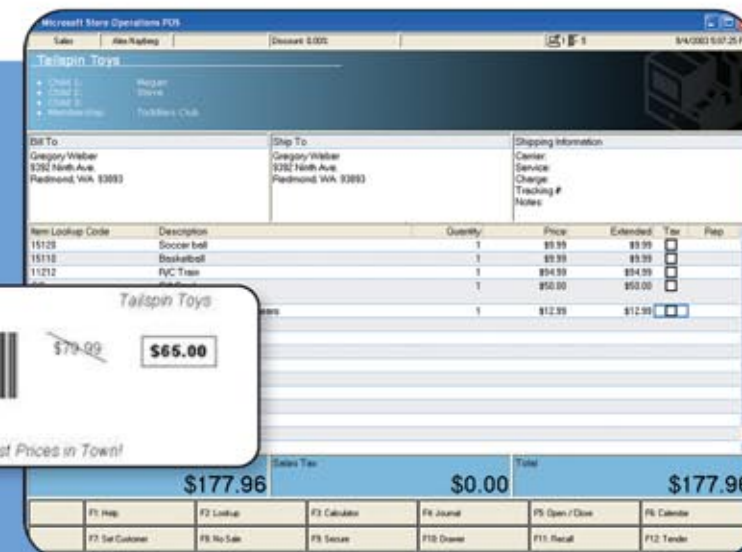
Microsoft Store Operations POS

Sales | Alex Nayberg | Discount 0.00% | 1 | 9/4/2003 5:07:25 P

Tailspin Toys

Child 1: Megan
Child 2: Steve
Child 3:
Membership: Toddlers Club

Bill To
Gregory Weber
9292 Ninth Ave.
Redmond, WA 93893

Ship To
Gregory Weber
9292 Ninth Ave.
Redmond, WA 93893

Shipping Information
Carrier:
Service:
Charge:
Tracking #
Notes:

| Item Lookup Code | Description | Quantity | Price | Extended | Tax | Rep |
|---|---|---|---|---|---|---|
| 15125 | Soccer ball | 1 | $9.99 | $9.99 | | |
| 15110 | Basketball | 1 | $9.99 | $9.99 | | |
| 11212 | R/C Train | 1 | $94.99 | $94.99 | | |
| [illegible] | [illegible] | 1 | $50.00 | $50.00 | | |
| | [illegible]eers | 1 | $12.99 | $12.99 | | |

Tailspin Toys
$79.99
$65.00
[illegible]st Prices in Town!

$177.96
Sales Tax
$0.00
Total
$177.9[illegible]

F1: Help | F2: Lookup | F3: Calculator | F4: Journal | F5: Open / Close | F6: Calendar
F7: Set Customer | F8: No Sale | F9: Secure | F10: Drawer | F11: Recall | F12: Tender